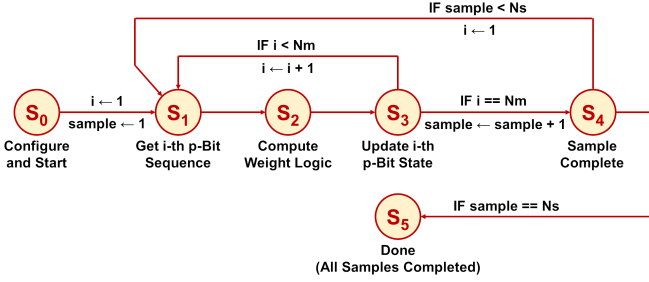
IF sample < Ns

$i \leftarrow 1$

IF i < Nm

$i \leftarrow i + 1$

$S_0$

Configure and Start

$i \leftarrow 1$

sample $\leftarrow$ 1

$S_1$

Get i-th p-Bit Sequence

$S_2$

Compute Weight Logic

$S_3$

Update i-th p-Bit State

IF i == Nm

sample $\leftarrow$ sample + 1

$S_4$

Sample Complete

$S_5$

Done (All Samples Completed)

IF sample == Ns